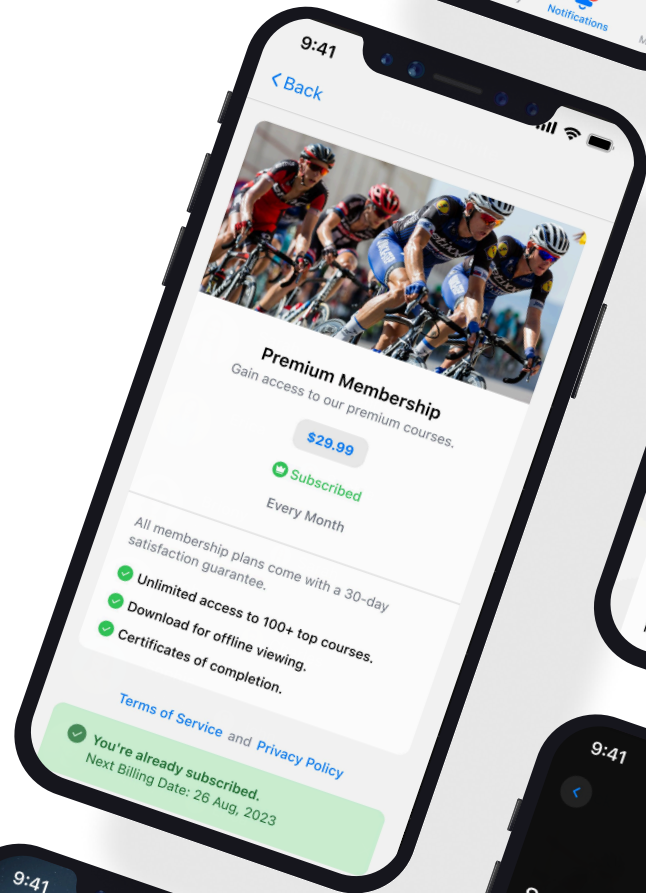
Notifications

9:41

Back

Premium Membership

Gain access to our premium courses.

$29.99

Subscribed

Every Month

All membership plans come with a 30-day satisfaction guarantee.

Unlimited access to 100+ top courses.

Download for offline viewing.

Certificates of completion.

Terms of Service and Privacy Policy

You're already subscribed.
Next Billing Date: 26 Aug, 2023

9:41

9:41